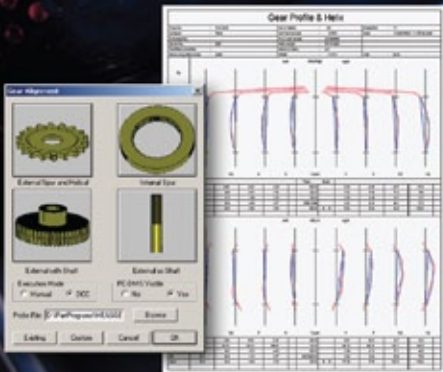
Gear Profile & Helix

Gear Alignment

External Spur and Helical

Internal Spur

External with Shaft

External on Shaft

Execution Mode

Manual

DCC

PC-DMIS Visible

No

Yes

Probe File

D:\PartPrograms\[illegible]

Browse

Editing

Custom

Cancel

OK